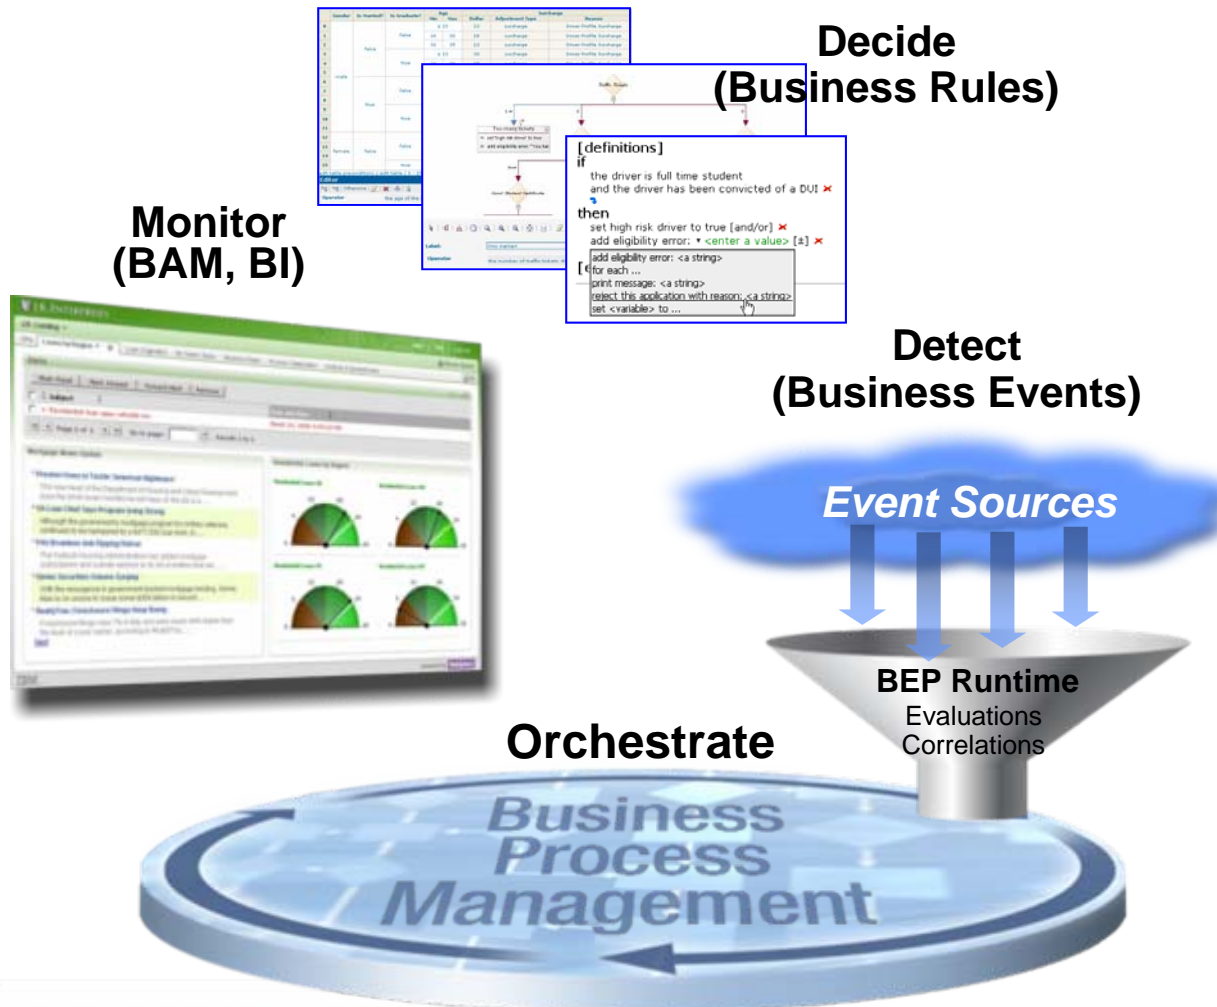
Decide
(Business Rules)

[definitions]
if
the driver is full time student
and the driver has been convicted of a DUI
then
set high risk driver to true [and/or]
add eligibility error: <enter a value> [±]
add eligibility error: <a string>
for each ...
print message: <a string>
reject this application with reason: <a string>
set <variable> to ...

Monitor
(BAM, BI)

Detect
(Business Events)

Event Sources

BEP Runtime
Evaluations
Correlations

Orchestrate

Business
Process
Management